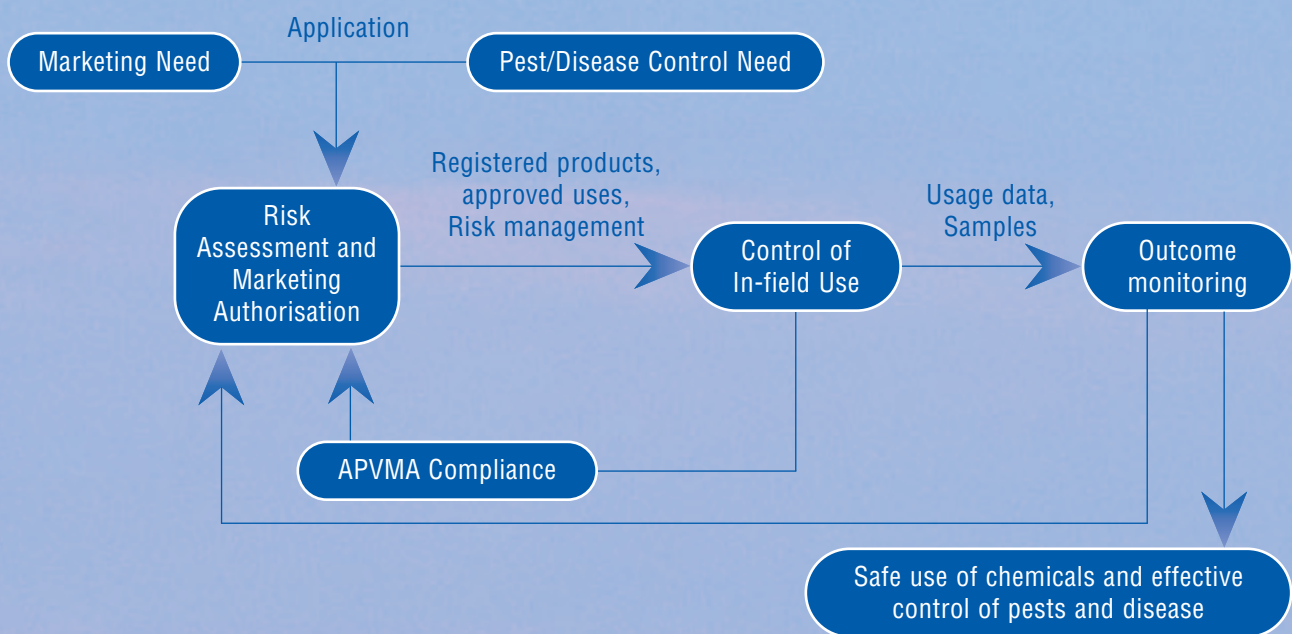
Application

Marketing Need

Pest/Disease Control Need

Risk Assessment and Marketing Authorisation

Registered products, approved uses, Risk management

Control of In-field Use

Usage data, Samples

Outcome monitoring

APVMA Compliance

Safe use of chemicals and effective control of pests and disease